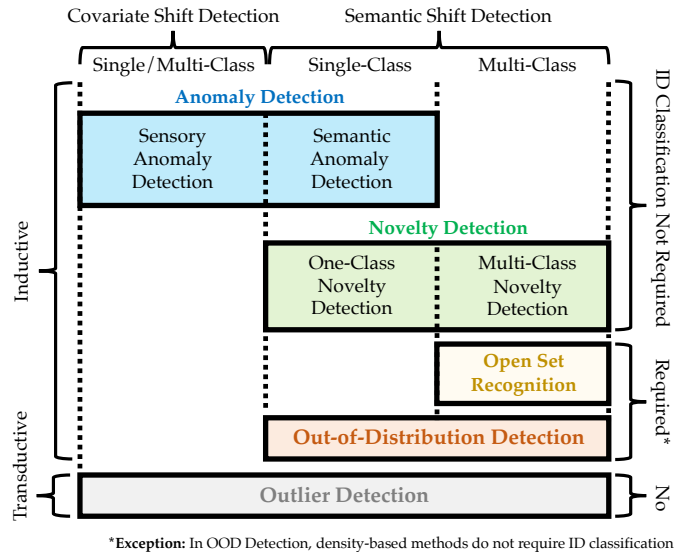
Covariate Shift Detection

Semantic Shift Detection

Single/Multi-Class

Single-Class

Multi-Class

Anomaly Detection

Sensory Anomaly Detection

Semantic Anomaly Detection

Novelty Detection

One-Class Novelty Detection

Multi-Class Novelty Detection

Open Set Recognition

Out-of-Distribution Detection

Outlier Detection

Inductive

Transductive

ID Classification Not Required

Required*

No

*Exception: In OOD Detection, density-based methods do not require ID classification